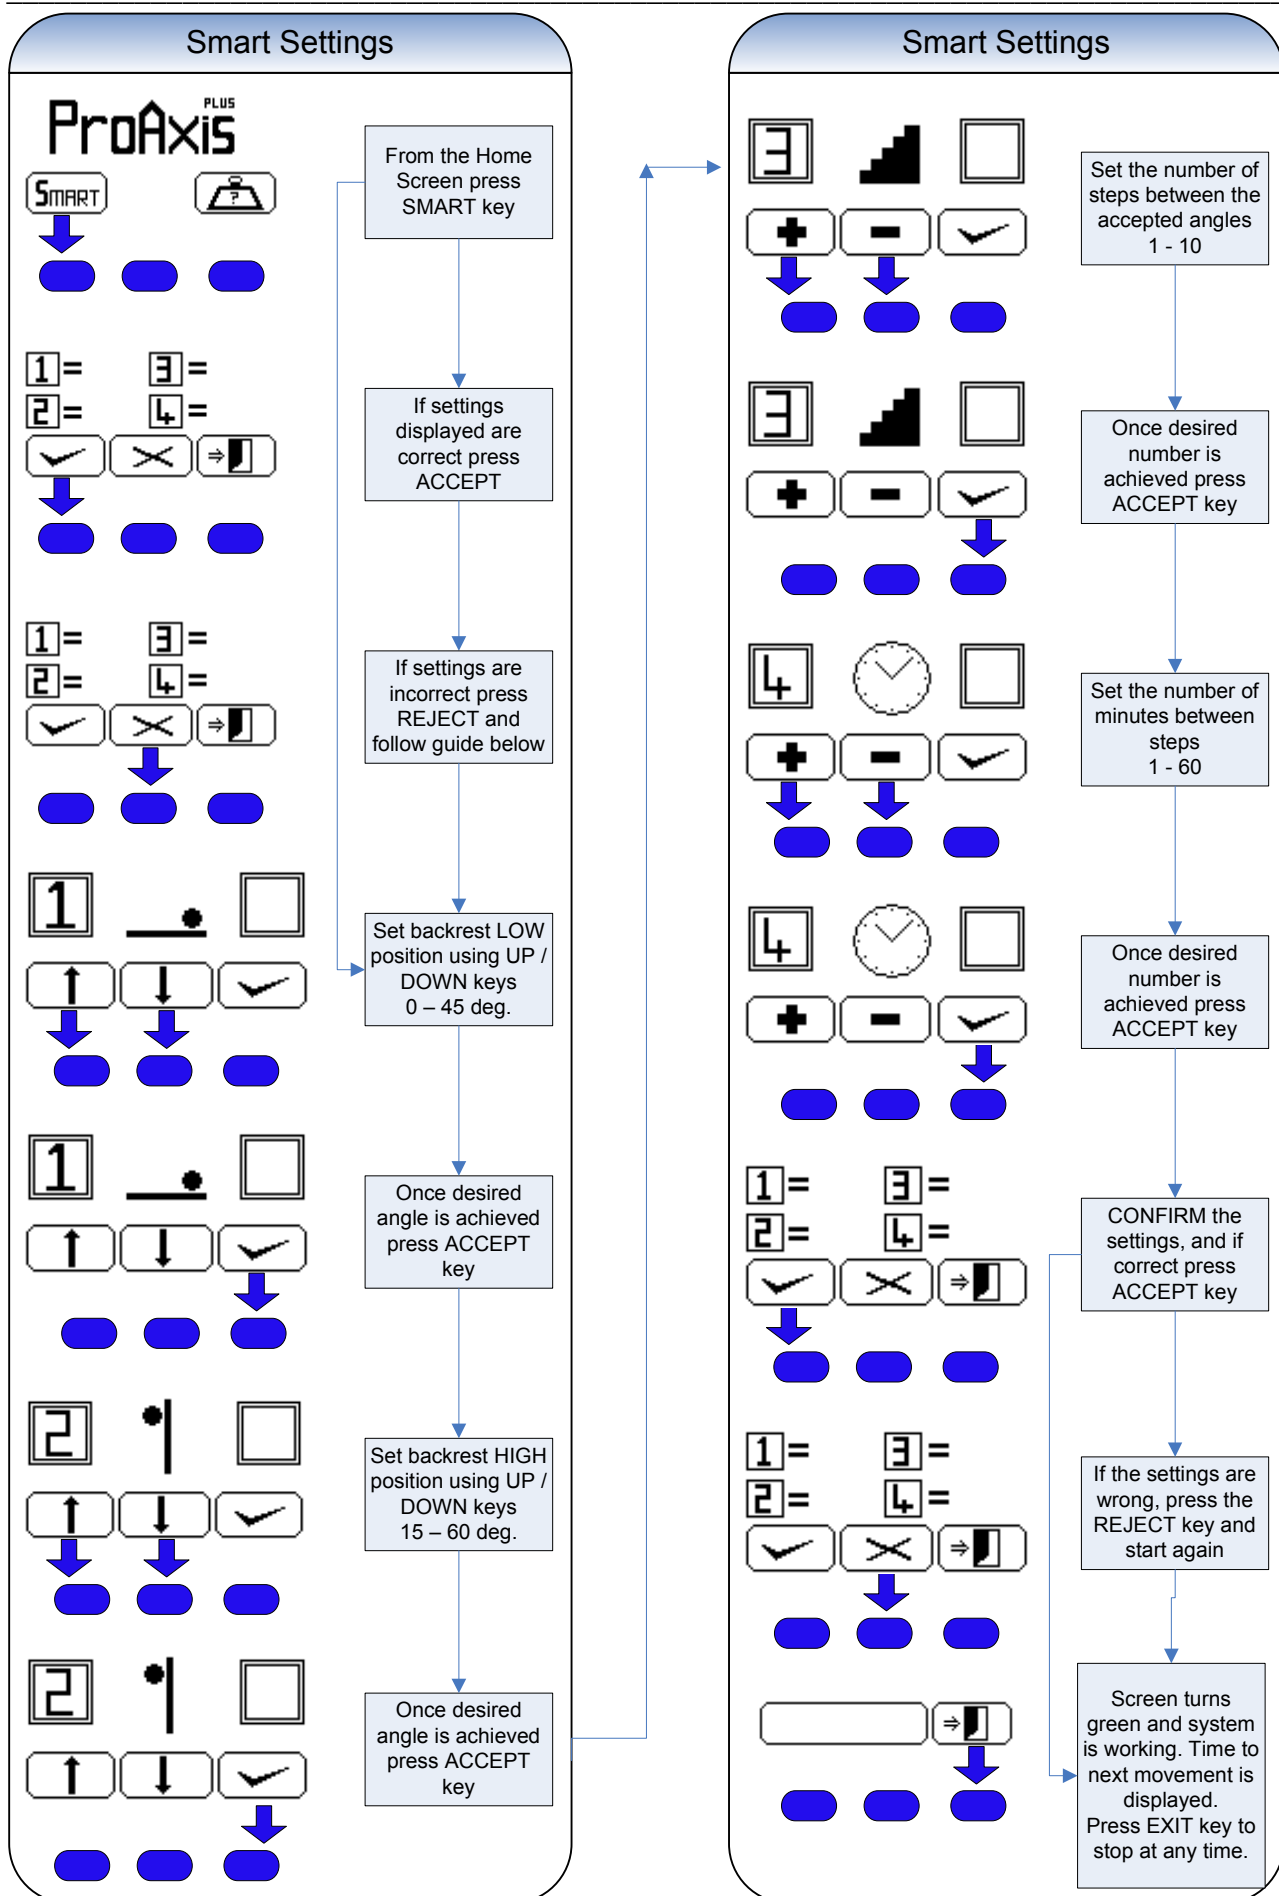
Smart Settings

ProAxis PLUS

SMART

From the Home Screen press SMART key

1= 3=
2= 4=

If settings displayed are correct press ACCEPT

1= 3=
2= 4=

If settings are incorrect press REJECT and follow guide below

1

Set backrest LOW position using UP / DOWN keys 0 – 45 deg.

1

Once desired angle is achieved press ACCEPT key

2

Set backrest HIGH position using UP / DOWN keys 15 – 60 deg.

2

Once desired angle is achieved press ACCEPT key

Smart Settings

3

Set the number of steps between the accepted angles 1 - 10

3

Once desired number is achieved press ACCEPT key

4

Set the number of minutes between steps 1 - 60

4

Once desired number is achieved press ACCEPT key

1= 3=
2= 4=

CONFIRM the settings, and if correct press ACCEPT key

1= 3=
2= 4=

If the settings are wrong, press the REJECT key and start again

Screen turns green and system is working. Time to next movement is displayed. Press EXIT key to stop at any time.